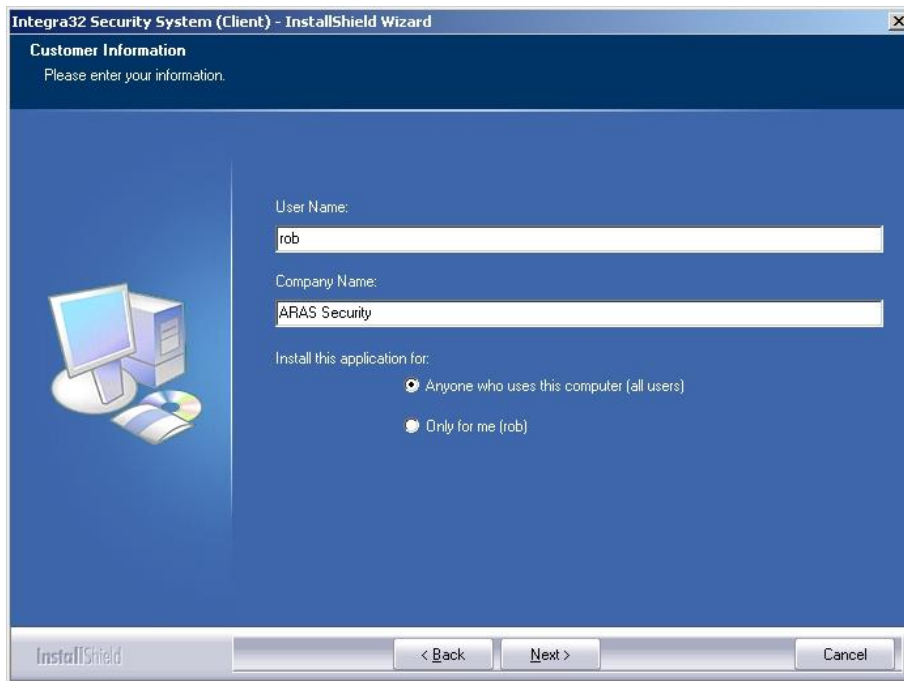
Integra32 Security System (Client) - InstallShield Wizard

Customer Information

Please enter your information.

User Name:

rob

Company Name:

ARAS Security

Install this application for:

Anyone who uses this computer (all users)

Only for me (rob)

InstallShield

< Back

Next >

Cancel